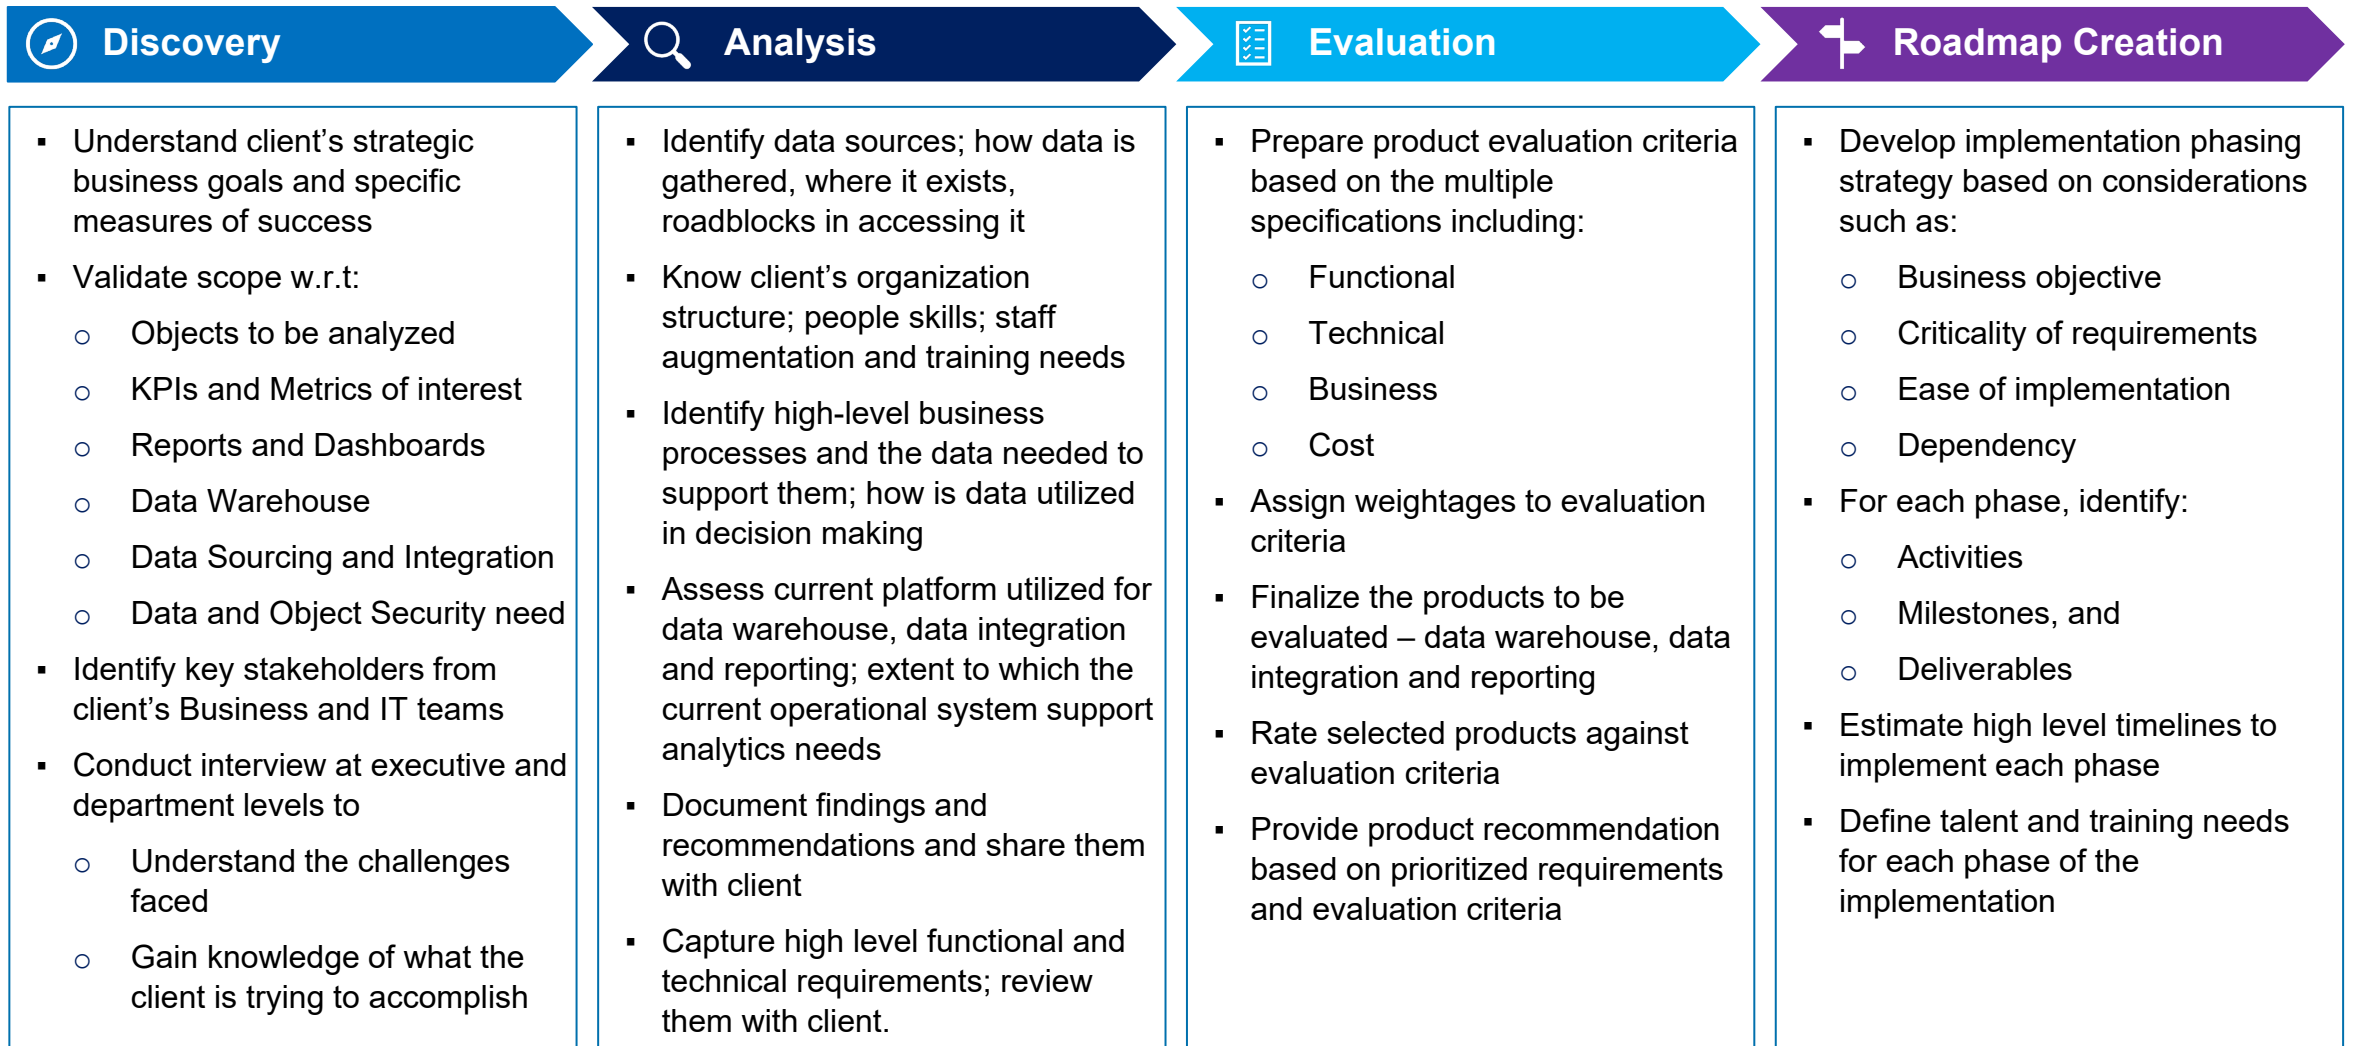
Discovery

- Understand client’s strategic business goals and specific measures of success
- Validate scope w.r.t:
  - Objects to be analyzed
  - KPIs and Metrics of interest
  - Reports and Dashboards
  - Data Warehouse
  - Data Sourcing and Integration
  - Data and Object Security need
- Identify key stakeholders from client’s Business and IT teams
- Conduct interview at executive and department levels to
  - Understand the challenges faced
  - Gain knowledge of what the client is trying to accomplish

Analysis

- Identify data sources; how data is gathered, where it exists, roadblocks in accessing it
- Know client’s organization structure; people skills; staff augmentation and training needs
- Identify high-level business processes and the data needed to support them; how is data utilized in decision making
- Assess current platform utilized for data warehouse, data integration and reporting; extent to which the current operational system support analytics needs
- Document findings and recommendations and share them with client
- Capture high level functional and technical requirements; review them with client.

Evaluation

- Prepare product evaluation criteria based on the multiple specifications including:
  - Functional
  - Technical
  - Business
  - Cost
- Assign weightages to evaluation criteria
- Finalize the products to be evaluated – data warehouse, data integration and reporting
- Rate selected products against evaluation criteria
- Provide product recommendation based on prioritized requirements and evaluation criteria

Roadmap Creation

- Develop implementation phasing strategy based on considerations such as:
  - Business objective
  - Criticality of requirements
  - Ease of implementation
  - Dependency
- For each phase, identify:
  - Activities
  - Milestones, and
  - Deliverables
- Estimate high level timelines to implement each phase
- Define talent and training needs for each phase of the implementation